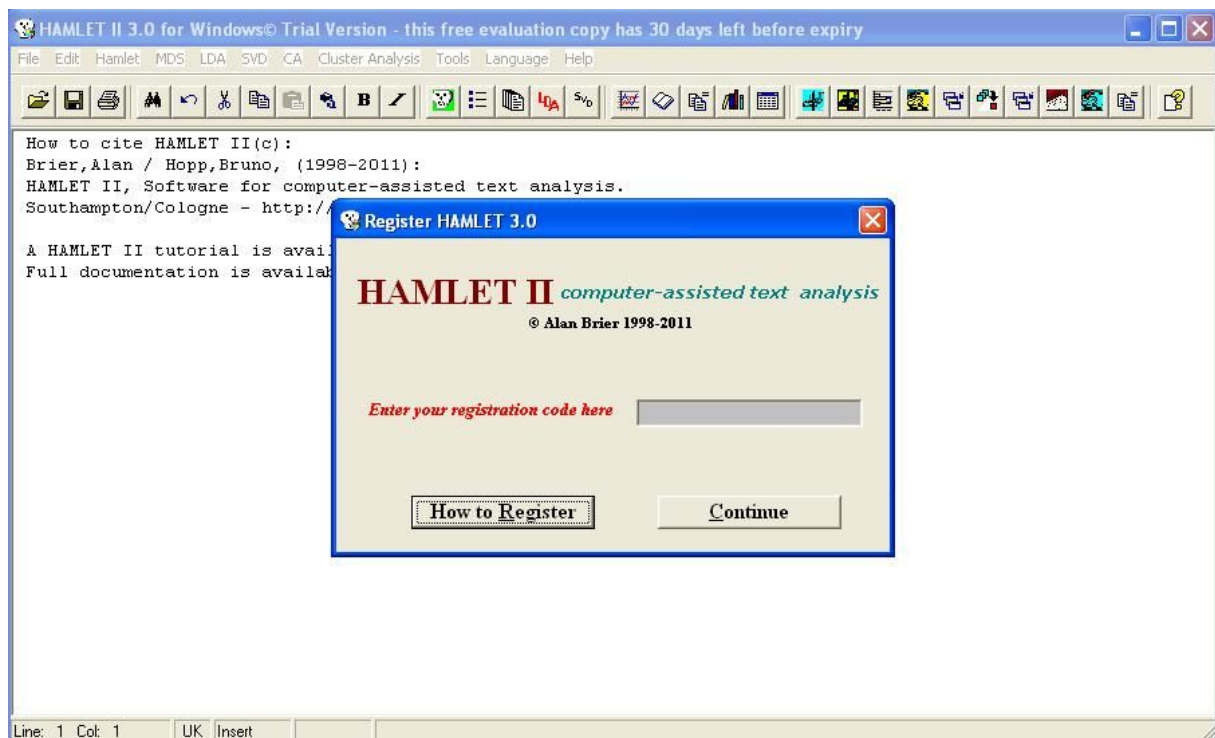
HAMLET II 3.0 for Windows© Trial Version - this free evaluation copy has 30 days left before expiry

File Edit Hamlet MDS LDA SVD CA Cluster Analysis Tools Language Help

B

How to cite HAMLET II(c):
Brier,Alan / Hopp,Bruno, (1998-2011):
HAMLET II, Software for computer-assisted text analysis.
Southampton/Cologne - http://

A HAMLET II tutorial is avail
Full documentation is availab

Register HAMLET 3.0

HAMLET II computer-assisted text analysis

© Alan Brier 1998-2011

Enter your registration code here

How to Register

Continue

Line: 1 Col: 1 UK Insert